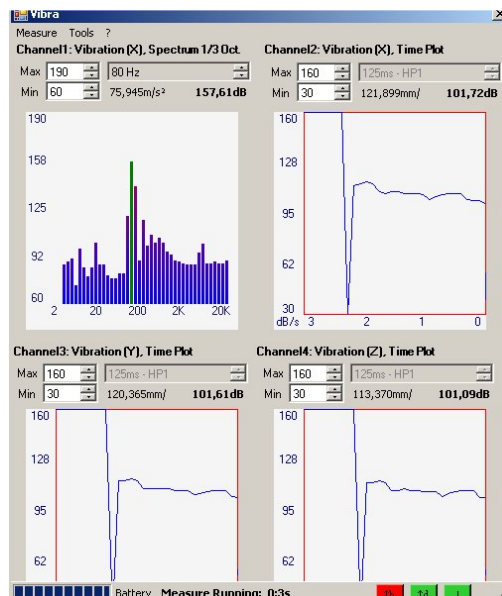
Vibra

Measure Tools ?

Channel1: Vibration (X), Spectrum 1/3 Oct.

Max 190 80 Hz

Min 60 75,945m/s² 157,61dB

190

158

125

92

60

2 20 200 2K 20K

Channel2: Vibration (X), Time Plot

Max 160 125ms - HP1

Min 30 121,899mm/ 101,72dB

160

128

95

62

30

dB/s 3 2 1 0

Channel3: Vibration (Y), Time Plot

Max 160 125ms - HP1

Min 30 120,365mm/ 101,61dB

160

128

95

62

Channel4: Vibration (Z), Time Plot

Max 160 125ms - HP1

Min 30 113,370mm/ 101,09dB

160

128

95

62

Battery Measure Running: 0:3s